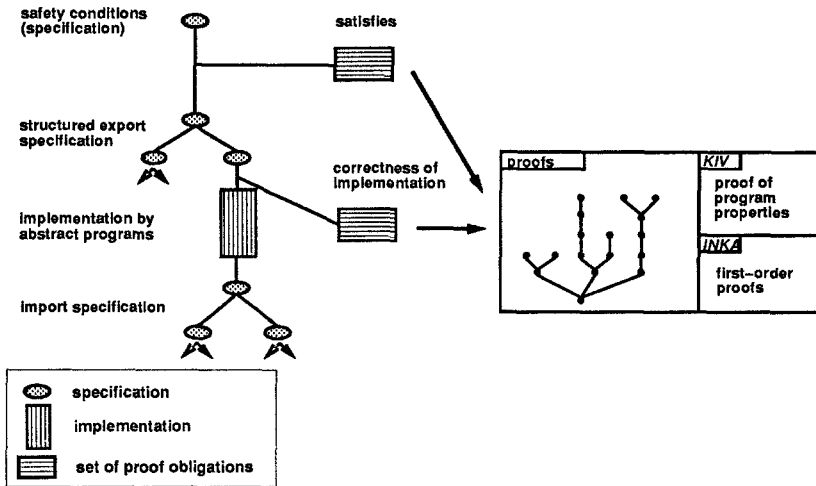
safety conditions (specification)

satisfies

structured export specification

correctness of implementation

implementation by abstract programs

import specification

proofs

KIV

proof of program properties

INKA

first-order proofs

specification

implementation

set of proof obligations